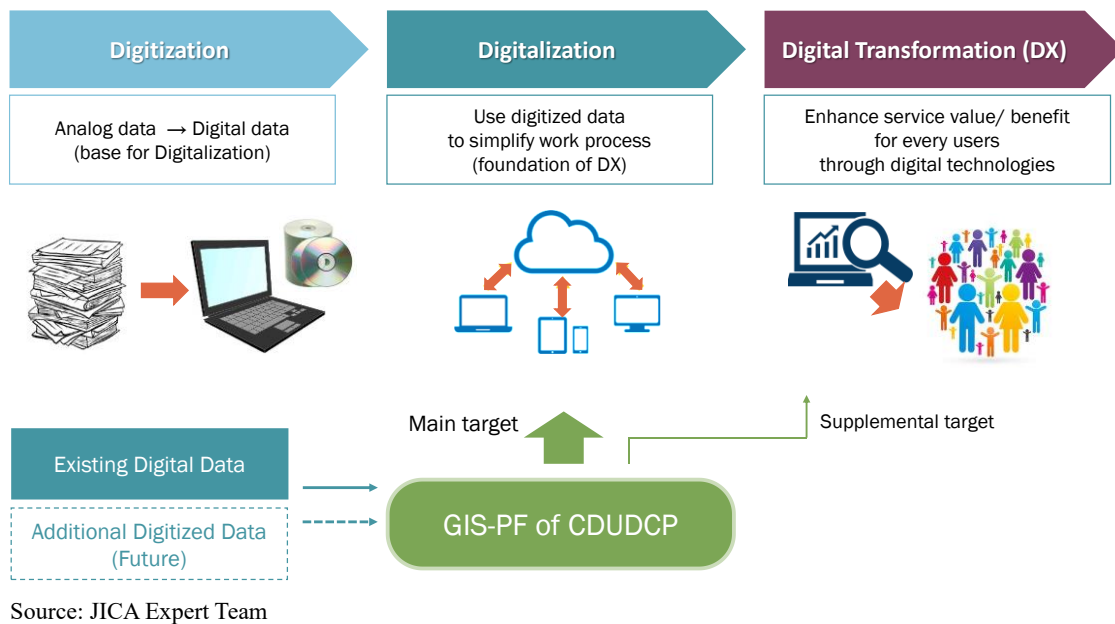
Digitization

Analog data $\rightarrow$ Digital data
(base for Digitalization)

Digitalization

Use digitized data
to simplify work process
(foundation of DX)

Digital Transformation (DX)

Enhance service value/ benefit
for every users
through digital technologies

Main target

Supplemental target

Existing Digital Data

Additional Digitized Data
(Future)

GIS-PF of CDUDCP

Source: JICA Expert Team